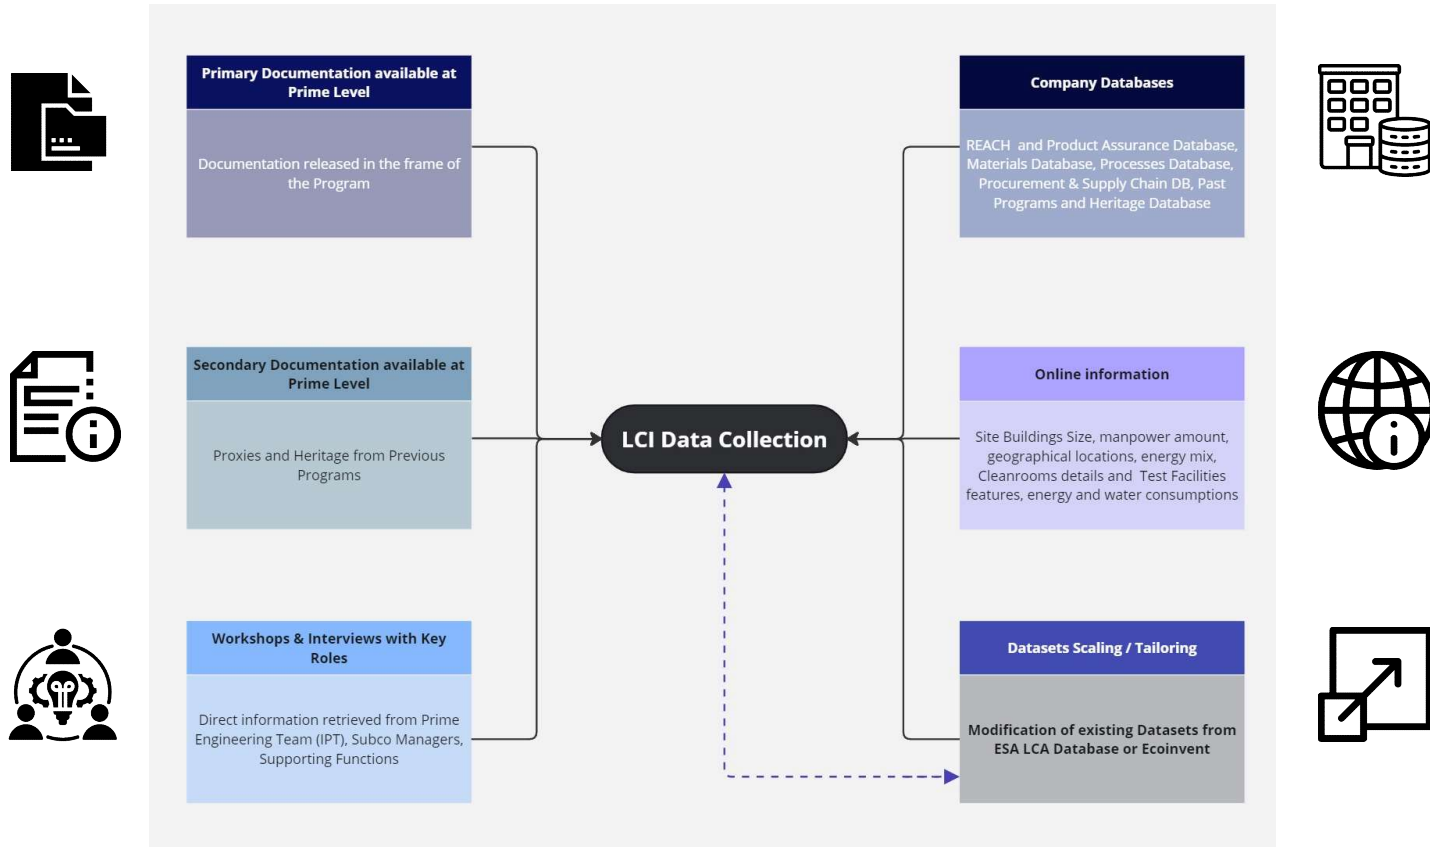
Primary Documentation available at Prime Level

Documentation released in the frame of the Program

Secondary Documentation available at Prime Level

Proxies and Heritage from Previous Programs

Workshops & Interviews with Key Roles

Direct information retrieved from Prime Engineering Team (IPT), Subco Managers, Supporting Functions

LCI Data Collection

Company Databases

REACH and Product Assurance Database, Materials Database, Processes Database, Procurement & Supply Chain DB, Past Programs and Heritage Database

Online information

Site Buildings Size, manpower amount, geographical locations, energy mix, Cleanrooms details and Test Facilities features, energy and water consumptions

Datasets Scaling / Tailoring

Modification of existing Datasets from ESA LCA Database or Ecoinvent